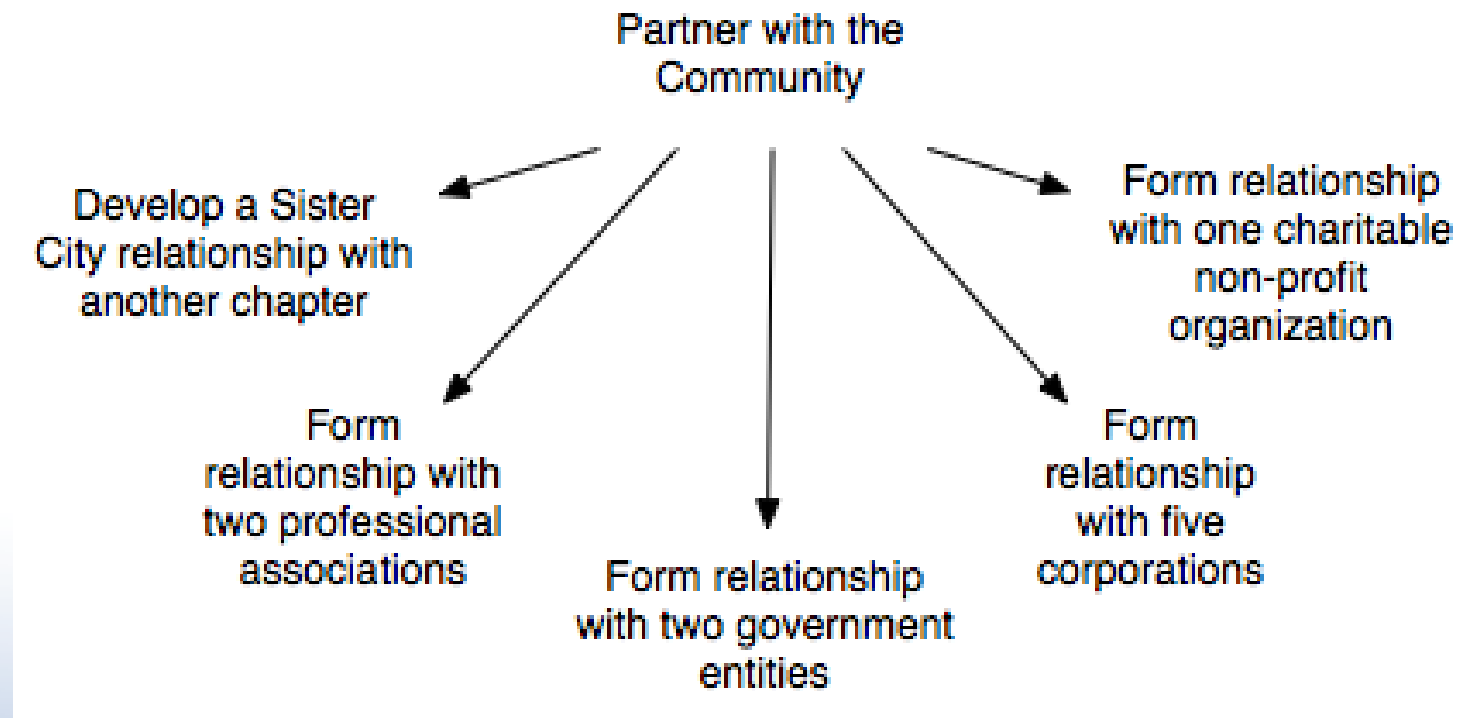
Partner with the Community

Develop a Sister City relationship with another chapter

Form relationship with one charitable non-profit organization

Form relationship with two professional associations

Form relationship with two government entities

Form relationship with five corporations